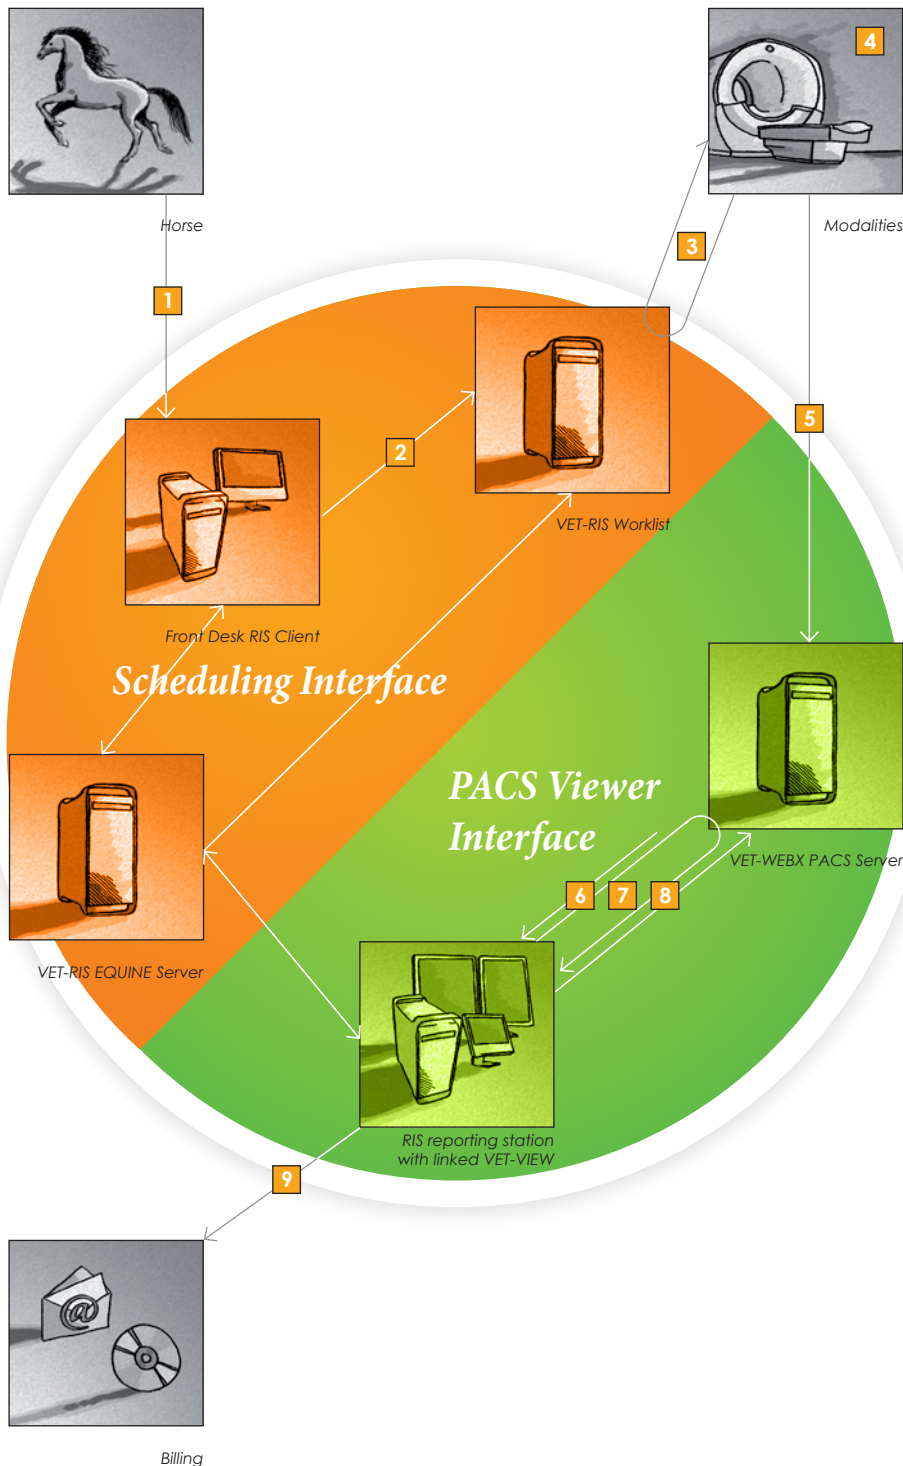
4

Horse

Modalities

1

3

2

5

VET-RIS Worklist

Front Desk RIS Client

Scheduling Interface

PACS Viewer Interface

VET-WEBX PACS Server

6 7 8

VET-RIS EQUINE Server

RIS reporting station with linked VET-VIEW

9

Billing